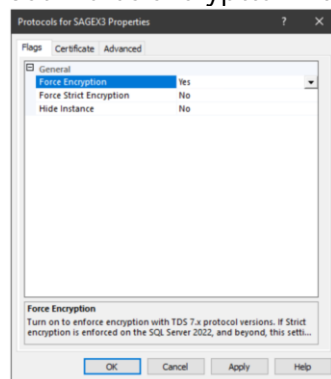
Protocols for SAGEX3 Properties ? ×

Flags Certificate Advanced

General

| | |
|---|---|
| Force Encryption | Yes |
| Force Strict Encryption | No |
| Hide Instance | No |

Force Encryption
Turn on to enforce encryption with TDS 7.x protocol versions. If Strict encryption is enforced on the SQL Server 2022, and beyond, this setti...

OK Cancel Apply Help